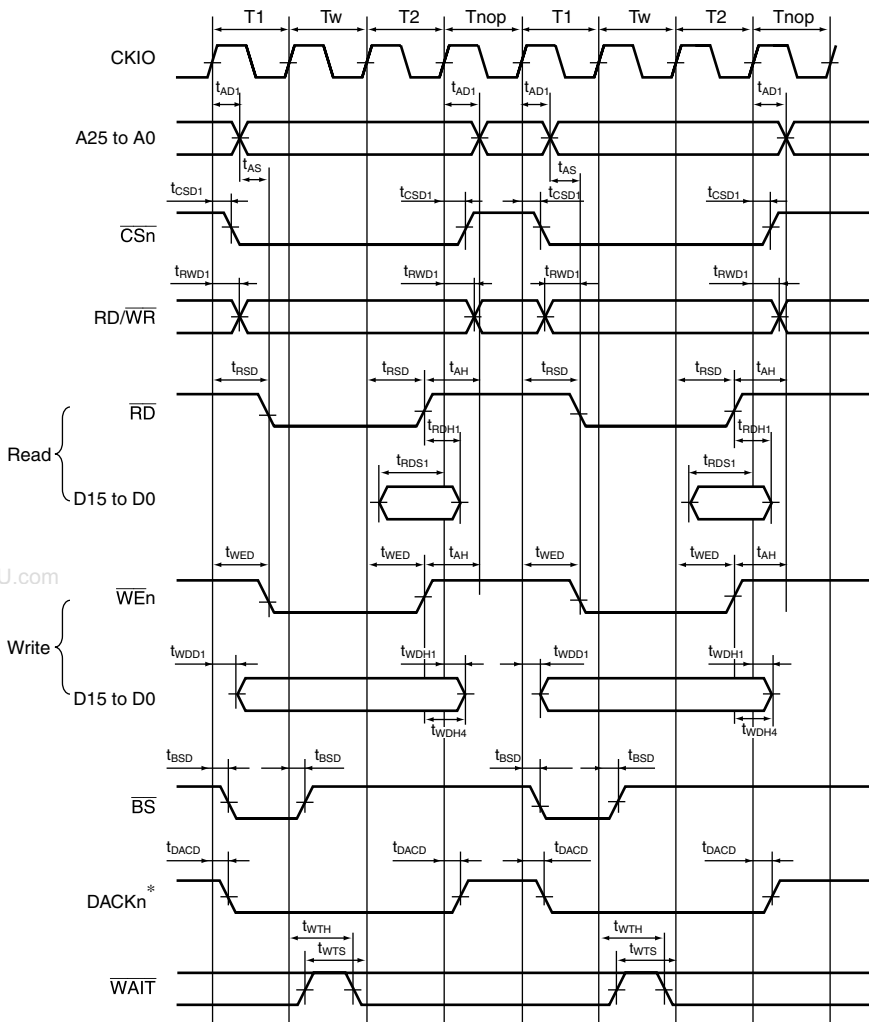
T1 Tw T2 Tnop T1 Tw T2 Tnop

CKIO

$t_{AD1}$ $t_{AD1}$ $t_{AD1}$ $t_{AD1}$

A25 to A0

$t_{AS}$ $t_{AS}$

$t_{CSD1}$ $t_{CSD1}$ $t_{CSD1}$ $t_{CSD1}$

$\overline{CSn}$

$t_{RWD1}$ $t_{RWD1}$ $t_{RWD1}$ $t_{RWD1}$

RD/$\overline{WR}$

$t_{RSD}$ $t_{RSD}$ $t_{AH}$ $t_{RSD}$ $t_{RSD}$ $t_{AH}$

$\overline{RD}$

$t_{RDH1}$ $t_{RDH1}$

Read

$t_{RDS1}$ $t_{RDS1}$

D15 to D0

$t_{WED}$ $t_{WED}$ $t_{AH}$ $t_{WED}$ $t_{WED}$ $t_{AH}$

J.com

$\overline{WEn}$

Write

$t_{WDD1}$ $t_{WDH1}$ $t_{WDD1}$ $t_{WDH1}$

D15 to D0

$t_{WDH4}$ $t_{WDH4}$

$t_{BSD}$ $t_{BSD}$ $t_{BSD}$ $t_{BSD}$

$\overline{BS}$

$t_{DACD}$ $t_{DACD}$ $t_{DACD}$ $t_{DACD}$

DACKn*

$t_{WTH}$ $t_{WTS}$ $t_{WTH}$ $t_{WTS}$

$\overline{WAIT}$